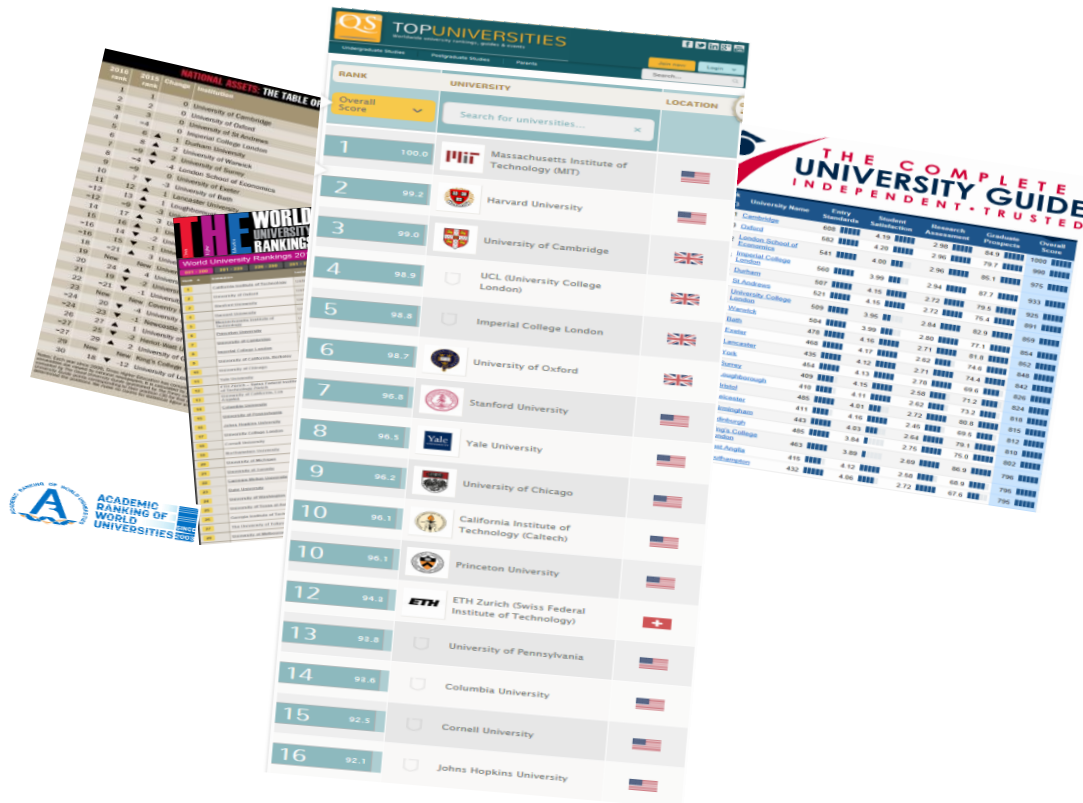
QS TOPUNIVERSITIES
Worldwide university rankings, guides & events

Undergraduate Studies | Postgraduate Studies | Parents

Login
Search...

RANK | UNIVERSITY | LOCATION

Overall Score

Search for universities...

| Rank | Score | University |
|---|---|---|
| 1 | 100.0 | Massachusetts Institute of Technology (MIT) |
| 2 | 99.2 | Harvard University |
| 3 | 99.0 | University of Cambridge |
| 4 | 98.9 | UCL (University College London) |
| 5 | 98.8 | Imperial College London |
| 6 | 98.7 | University of Oxford |
| 7 | 96.8 | Stanford University |
| 8 | 96.5 | Yale University |
| 9 | 96.2 | University of Chicago |
| 10 | 96.1 | California Institute of Technology (Caltech) |
| 10 | 96.1 | Princeton University |
| 12 | 94.3 | ETH Zurich (Swiss Federal Institute of Technology) |
| 13 | 93.8 | University of Pennsylvania |
| 14 | 92.6 | Columbia University |
| 15 | 92.5 | Cornell University |
| 16 | 92.1 | Johns Hopkins University |

NATIONAL ASSETS: THE TABLE OF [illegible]

| 2016 rank | 2015 rank | Change | Institution |
|---|---|---|---|
| 1 | 1 | 0 | University of Cambridge |
| 2 | 2 | 0 | University of Oxford |
| 3 | 3 | 0 | University of St Andrews |
| 4 | =4 | 0 | Imperial College London |
| 5 | 6 | 1 | Durham University |
| 6 | 8 | 2 | University College London |
| 7 | =9 | 2 | University of Warwick |
| 8 | =4 | -4 | University of Surrey |
| 9 | =9 | 0 | London School of Economics |
| 10 | 7 | -3 | University of Exeter |
| 11 | 13 | 2 | University of Bath |
| =12 | 17 | 5 | Lancaster University |
| =12 | 14 | 1 | Loughborough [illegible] |
| 14 | 17 | 3 | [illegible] |
| 15 | 16 | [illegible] | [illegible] |
| =16 | 15 | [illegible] | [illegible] |
| =16 | 15 | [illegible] | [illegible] |
| 18 | =21 | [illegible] | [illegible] |
| 19 | New | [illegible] | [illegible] |
| 20 | 24 | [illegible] | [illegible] |
| 21 | 19 | -4 | University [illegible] |
| 22 | =21 | -2 | University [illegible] |
| 23 | New | -1 | University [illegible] |
| =24 | 20 | -4 | Coventry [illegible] |
| =24 | 23 | -1 | Newcastle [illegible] |
| 26 | 27 | 1 | University of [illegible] |
| =27 | 25 | -2 | Heriot-Watt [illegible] |
| =27 | New | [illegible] | University of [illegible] |
| 29 | 18 | -12 | King's College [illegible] |
| 30 | | | University of Le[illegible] |

THE WORLD UNIVERSITY RANKINGS 20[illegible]
World University Rankings 20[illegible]
California Institute of Technology
University of Oxford
Stanford University
University of Cambridge
Massachusetts Institute of Technology
Harvard University
Princeton University
Imperial College London
ETH Zurich – Swiss Federal Institute of Technology Zurich
University of California, Berkeley
University of Chicago
Yale University
University of Pennsylvania
University of California, Los Angeles
University College London
Columbia University
Johns Hopkins University
Duke University
Cornell University
Northwestern University
University of Michigan
University of Toronto
Carnegie Mellon University
Duke University
University of Washington
Georgia Institute of Technology
University of Texas at Austin
The University of Tokyo
University of Melbourne

ACADEMIC RANKING OF WORLD UNIVERSITIES

THE COMPLETE UNIVERSITY GUIDE
INDEPENDENT. TRUSTED

| University Name | Entry Standards | Student Satisfaction | Research Assessment | Graduate Prospects | Overall Score |
|---|---|---|---|---|---|
| Cambridge | 608 | 4.19 | | 84.9 | 1000 |
| Oxford | 582 | 4.20 | 2.98 | 79.7 | 990 |
| London School of Economics | 541 | 4.00 | 2.96 | 85.1 | 975 |
| Imperial College London | 566 | 3.99 | 2.96 | | 933 |
| Durham | 567 | 4.15 | 2.94 | 87.7 | 925 |
| St Andrews | 521 | 4.15 | 2.72 | 79.5 | 891 |
| University College London | 509 | 3.96 | 2.72 | 75.4 | 859 |
| Warwick | 504 | 3.99 | 2.84 | 82.9 | 854 |
| Bath | 478 | 4.16 | 2.80 | 77.1 | 852 |
| Exeter | 468 | 4.17 | 2.71 | 81.8 | 848 |
| Lancaster | 435 | 4.12 | 2.62 | 74.6 | 842 |
| York | 454 | 4.13 | 2.71 | 74.4 | 826 |
| Surrey | 409 | 4.15 | 2.78 | 69.6 | 818 |
| Loughborough | 410 | 4.11 | 2.58 | 71.2 | 824 |
| Bristol | 485 | 4.01 | 2.62 | 73.2 | 816 |
| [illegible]icester | 411 | 4.16 | 2.72 | 80.8 | 815 |
| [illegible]ttingham | 443 | 4.03 | 2.45 | 69.5 | 812 |
| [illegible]dinburgh | 465 | 3.84 | 2.64 | 79.1 | 810 |
| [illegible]ng's College London | 463 | 3.89 | 2.75 | 75.0 | 802 |
| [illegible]ast Anglia | 416 | 4.12 | 2.69 | 86.9 | 796 |
| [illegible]uthampton | 432 | 4.06 | 2.58 | 68.9 | 795 |
| | | | 2.72 | 67.6 | 795 |